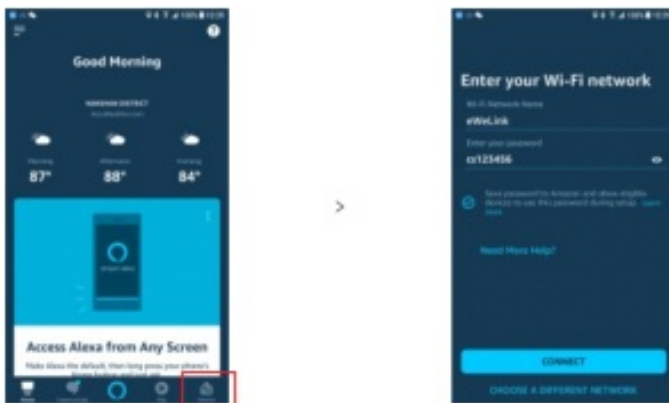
Good Morning

HAIDIAN DISTRICT

Morning
87°

Afternoon
88°

Evening
84°

Access Alexa from Any Screen

Make Alexa the default, then long press your phone's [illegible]

Home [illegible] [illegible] Devices

>

Enter your Wi-Fi network

Wi-Fi Network Name
eWeLink

Enter your password
cc123456

Save password to Amazon and allow eligible devices to use this password during setup. Learn more

Need More Help?

CONNECT

CHOOSE A DIFFERENT NETWORK